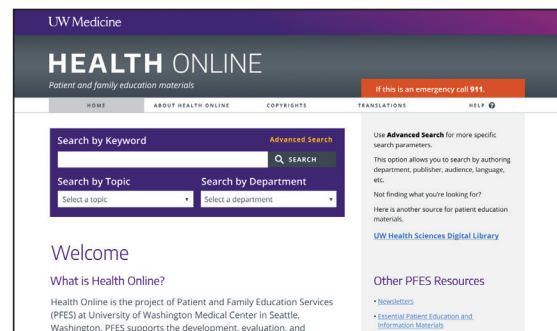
UW Medicine

HEALTH ONLINE

Patient and family education materials

If this is an emergency call 911.

HOME ABOUT HEALTH ONLINE COPYRIGHTS TRANSLATIONS HELP

Search by Keyword

Advanced Search

SEARCH

Search by Topic

Select a topic

Search by Department

Select a department

Use Advanced Search for more specific search parameters.

This option allows you to search by authoring department, publisher, audience, language, etc.

Not finding what you're looking for?

Here is another source for patient education materials.

UW Health Sciences Digital Library

Welcome

What is Health Online?

Health Online is the project of Patient and Family Education Services (PFES) at University of Washington Medical Center in Seattle, Washington. PFES supports the development, evaluation, and

Other PFES Resources

• Newsletters

• Essential Patient Education and Information Materials